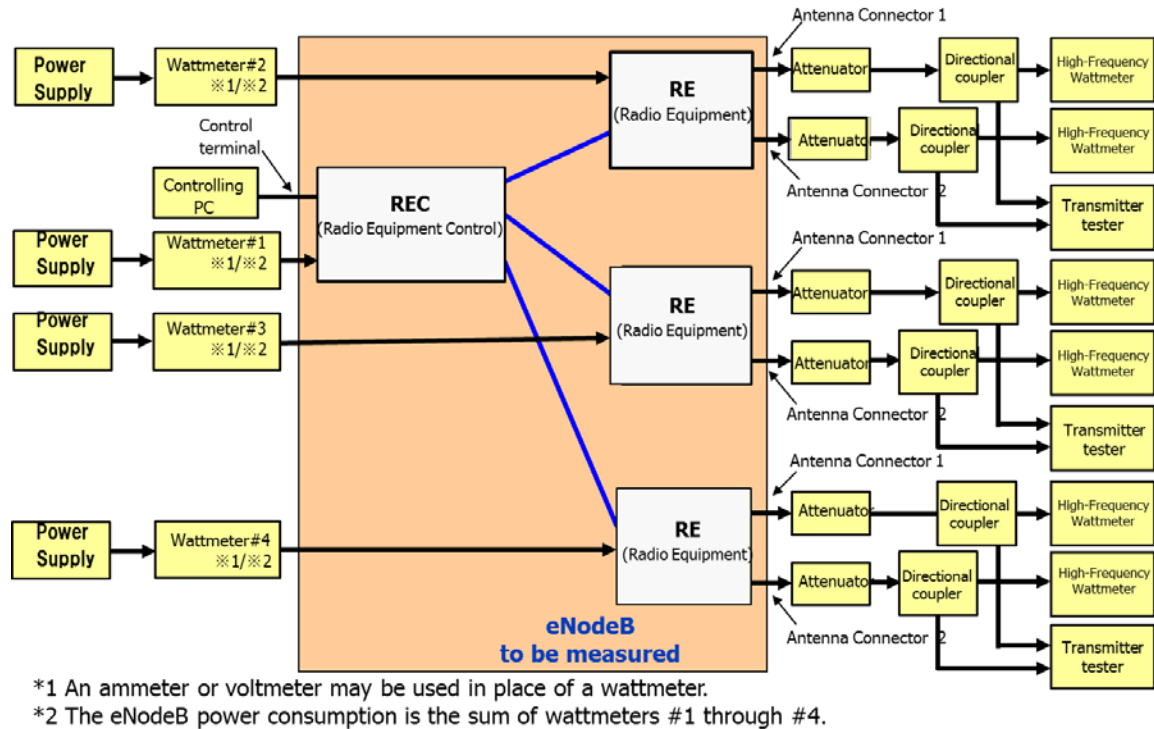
Power Supply

Wattmeter#2 ※1/※2

Control terminal

Controlling PC

Power Supply

Wattmeter#1 ※1/※2

Power Supply

Wattmeter#3 ※1/※2

Power Supply

Wattmeter#4 ※1/※2

REC (Radio Equipment Control)

RE (Radio Equipment)

RE (Radio Equipment)

RE (Radio Equipment)

eNodeB to be measured

Antenna Connector 1

Attenuator

Directional coupler

High-Frequency Wattmeter

Attenuator

Directional coupler

High-Frequency Wattmeter

Antenna Connector 2

Transmitter tester

Antenna Connector 1

Attenuator

Directional coupler

High-Frequency Wattmeter

Attenuator

Directional coupler

High-Frequency Wattmeter

Antenna Connector 2

Transmitter tester

Antenna Connector 1

Attenuator

Directional coupler

High-Frequency Wattmeter

Attenuator

Directional coupler

High-Frequency Wattmeter

Antenna Connector 2

Transmitter tester

*1 An ammeter or voltmeter may be used in place of a wattmeter.
*2 The eNodeB power consumption is the sum of wattmeters #1 through #4.